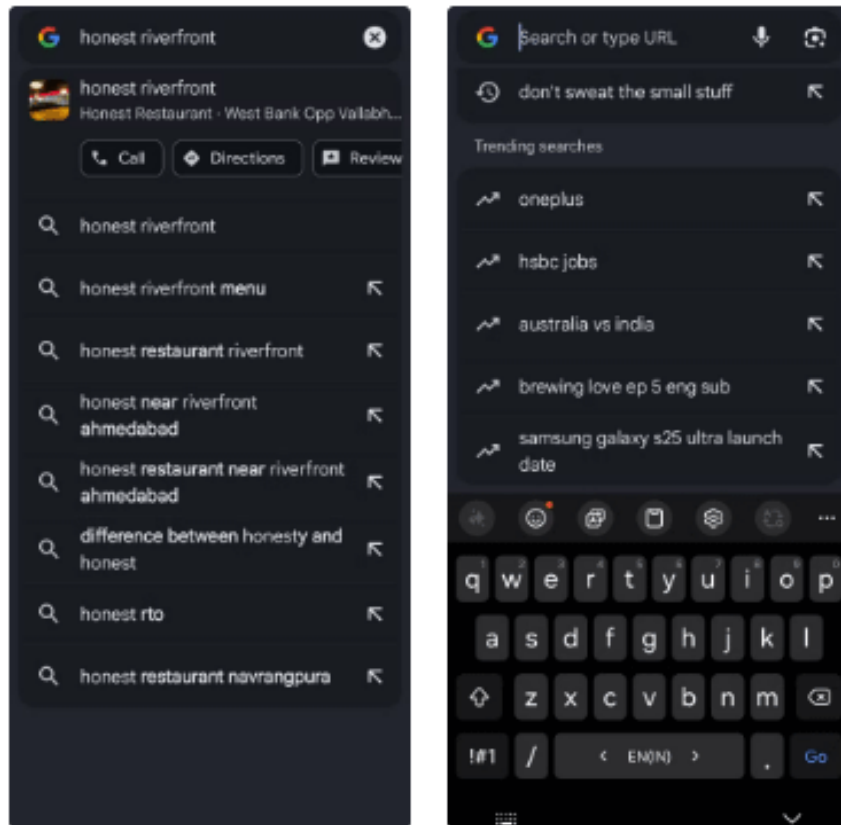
honest riverfront

honest riverfront
Honest Restaurant · West Bank Opp Vallabh...

Call
Directions
Review

honest riverfront
honest riverfront menu
honest restaurant riverfront
honest near riverfront ahmedabad
honest restaurant near riverfront ahmedabad
difference between honesty and honest
honest rto
honest restaurant navrangpura

Search or type URL

don't sweat the small stuff

Trending searches

oneplus
hsbc jobs
australia vs india
brewing love ep 5 eng sub
samsung galaxy s25 ultra launch date

q w e r t y u i o p
a s d f g h j k l
z x c v b n m
!#1 / < EN(IN) > . Go